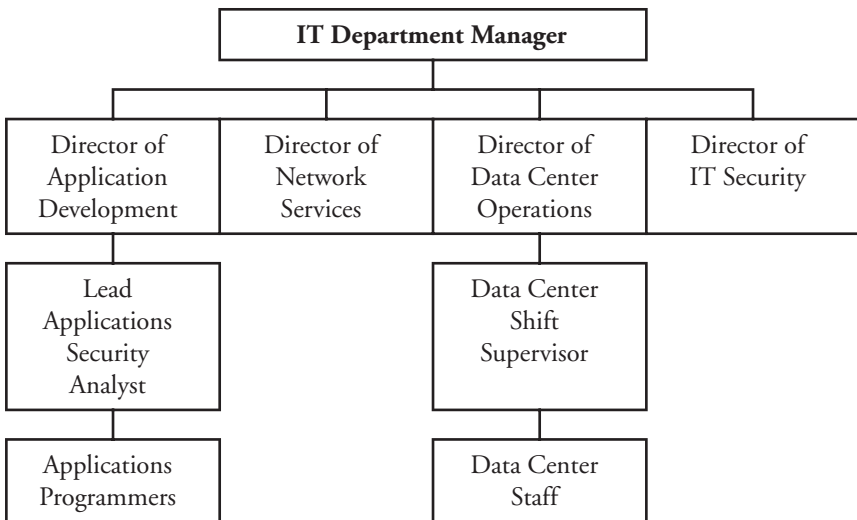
IT Department Manager

Director of Application Development

Director of Network Services

Director of Data Center Operations

Director of IT Security

Lead Applications Security Analyst

Data Center Shift Supervisor

Applications Programmers

Data Center Staff